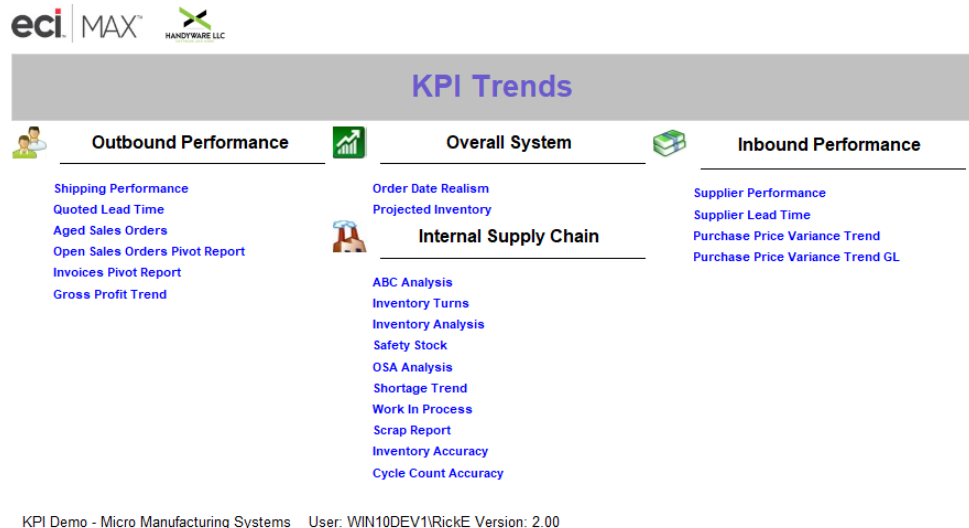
eci MAX™ HANDYWARE LLC

KPI Trends

Outbound Performance

Shipping Performance
Quoted Lead Time
Aged Sales Orders
Open Sales Orders Pivot Report
Invoices Pivot Report
Gross Profit Trend

Overall System

Order Date Realism
Projected Inventory

Internal Supply Chain

ABC Analysis
Inventory Turns
Inventory Analysis
Safety Stock
OSA Analysis
Shortage Trend
Work In Process
Scrap Report
Inventory Accuracy
Cycle Count Accuracy

Inbound Performance

Supplier Performance
Supplier Lead Time
Purchase Price Variance Trend
Purchase Price Variance Trend GL

KPI Demo - Micro Manufacturing Systems User: WIN10DEV1\RickE Version: 2.00